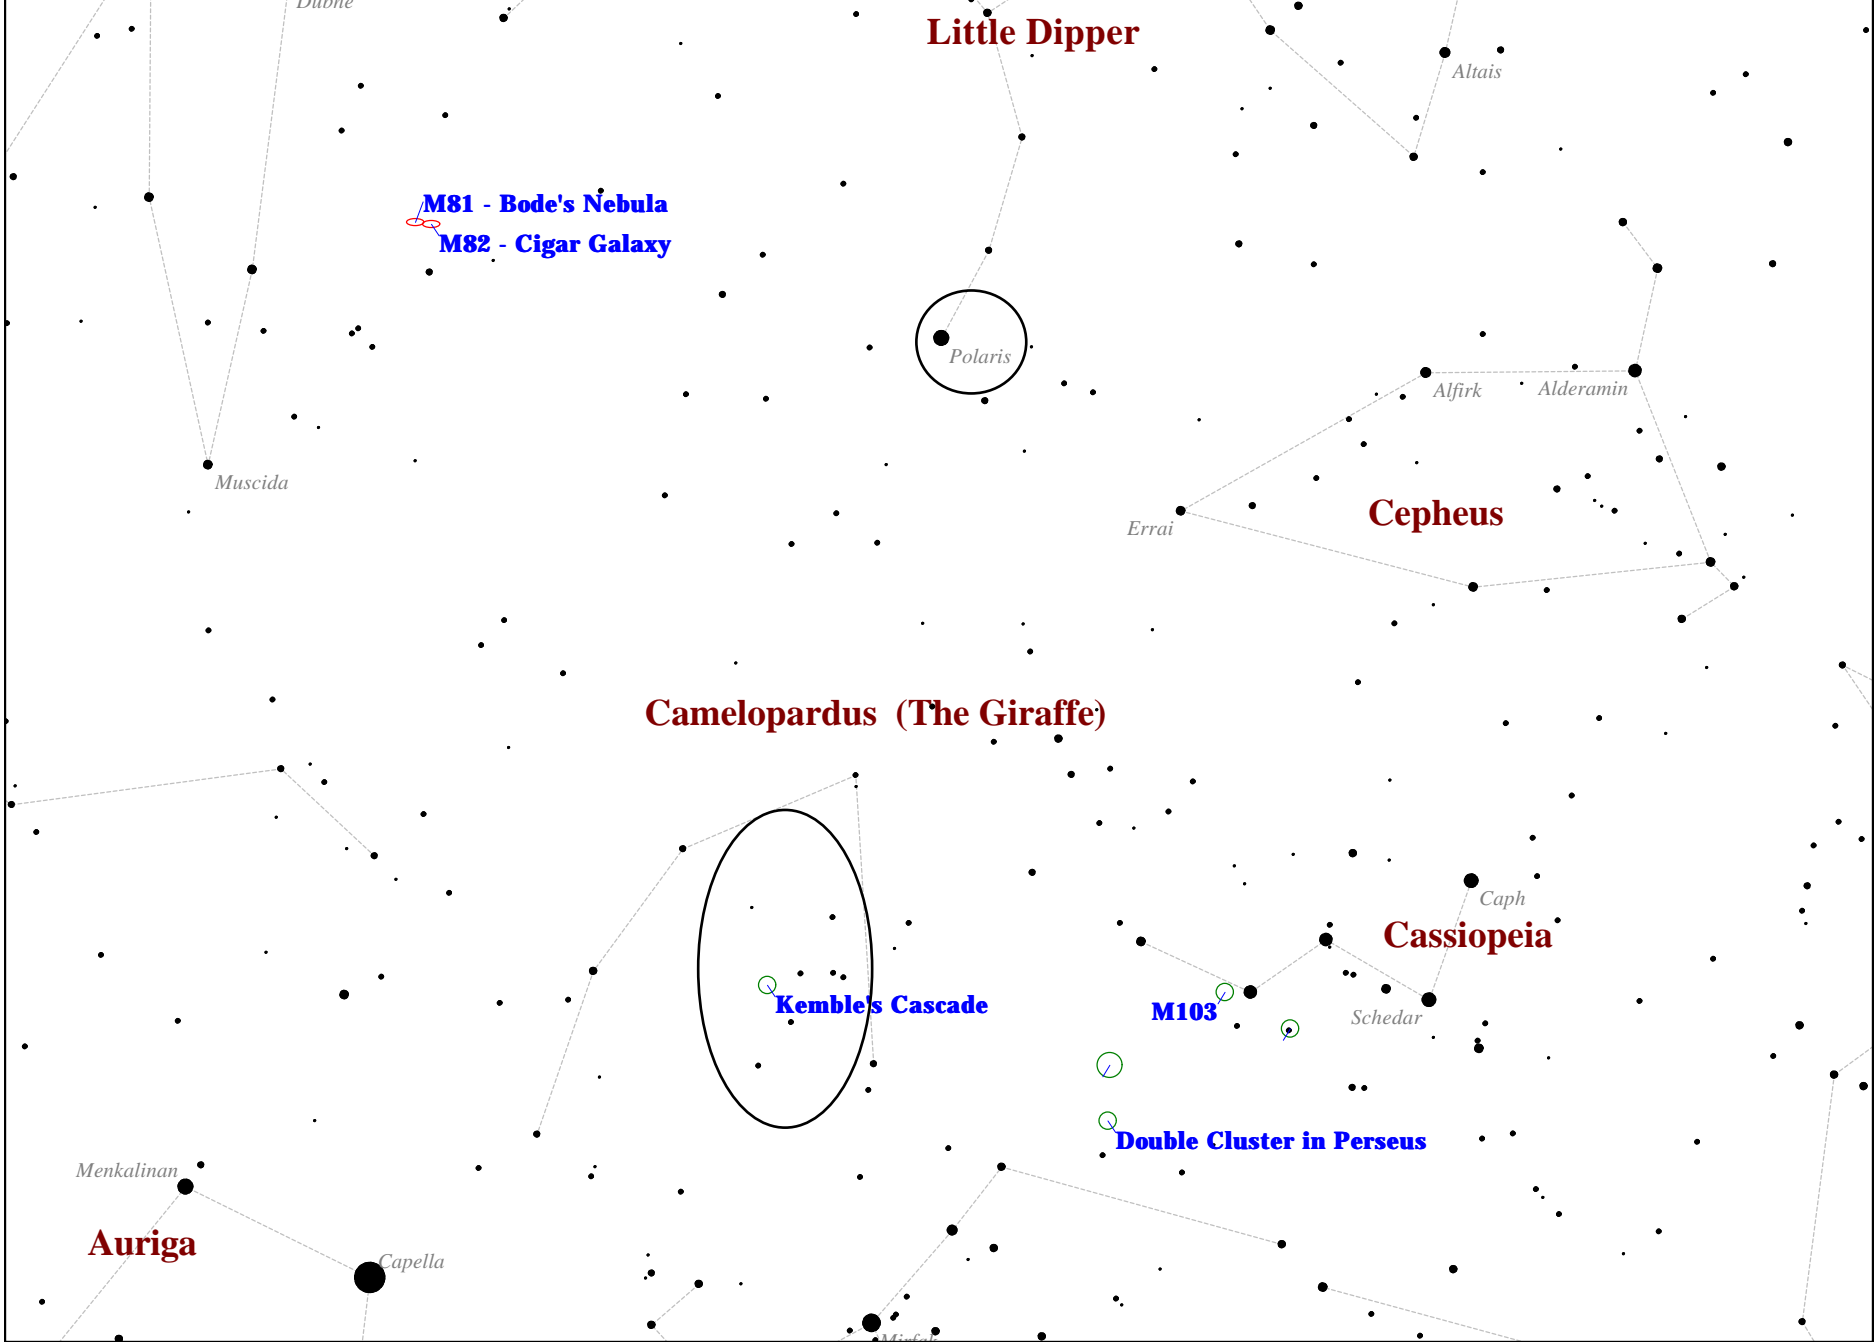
Dubhe

Little Dipper

Altais

M81 - Bode's Nebula

M82 - Cigar Galaxy

Polaris

Alfirk

Alderamin

Muscida

Errai

Cepheus

Camelopardus (The Giraffe)

Caph

Cassiopeia

Kemble's Cascade

M103

Schedar

Double Cluster in Perseus

Menkalinan

Auriga

Capella

Mirfak